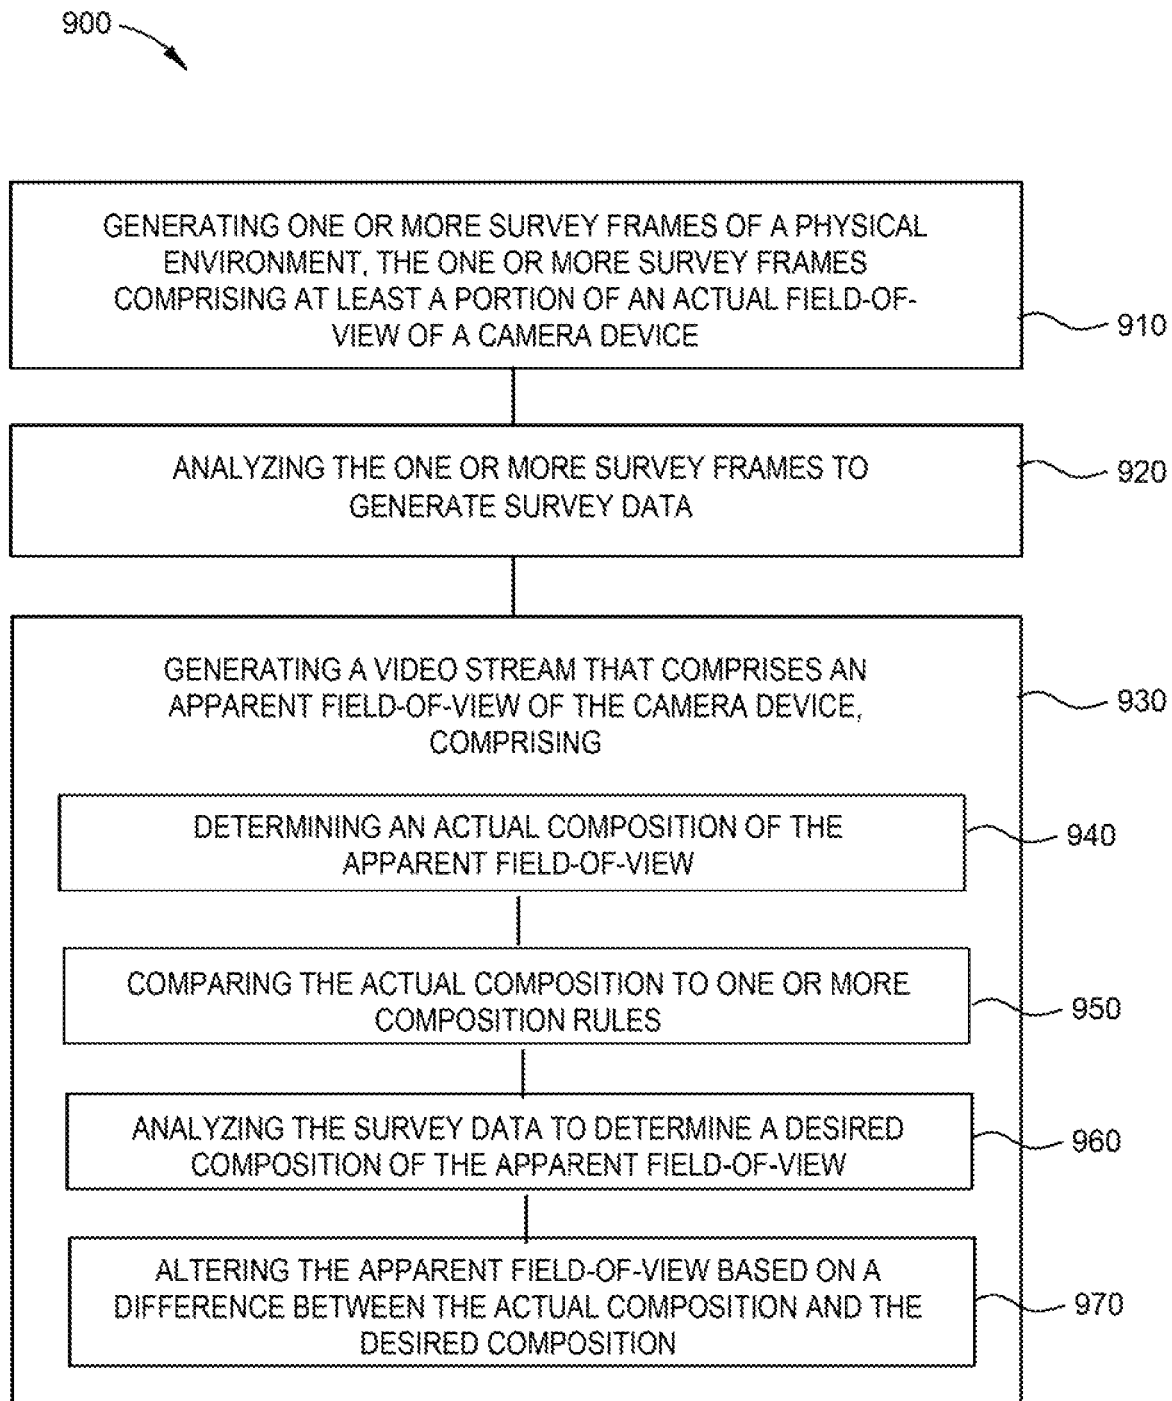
900

GENERATING ONE OR MORE SURVEY FRAMES OF A PHYSICAL ENVIRONMENT, THE ONE OR MORE SURVEY FRAMES COMPRISING AT LEAST A PORTION OF AN ACTUAL FIELD-OF-VIEW OF A CAMERA DEVICE

910

ANALYZING THE ONE OR MORE SURVEY FRAMES TO GENERATE SURVEY DATA

920

GENERATING A VIDEO STREAM THAT COMPRISES AN APPARENT FIELD-OF-VIEW OF THE CAMERA DEVICE, COMPRISING

930

DETERMINING AN ACTUAL COMPOSITION OF THE APPARENT FIELD-OF-VIEW

940

COMPARING THE ACTUAL COMPOSITION TO ONE OR MORE COMPOSITION RULES

950

ANALYZING THE SURVEY DATA TO DETERMINE A DESIRED COMPOSITION OF THE APPARENT FIELD-OF-VIEW

960

ALTERING THE APPARENT FIELD-OF-VIEW BASED ON A DIFFERENCE BETWEEN THE ACTUAL COMPOSITION AND THE DESIRED COMPOSITION

970